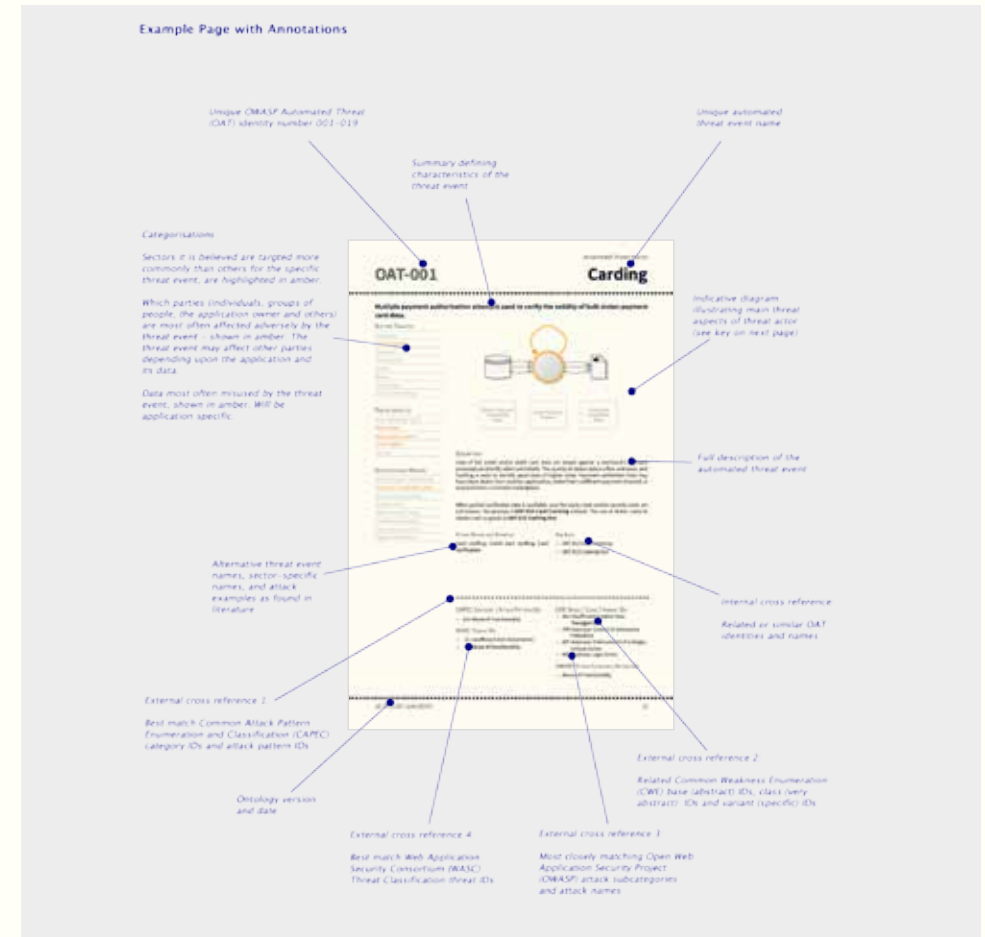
Example Page with Annotations

Unique OWASP Automated Threat (OAT) identity number 001-019

Unique automated threat event name

Summary defining characteristics of the threat event

Categorisations

Sectors it is believed are targted more commonly than others for the specific threat event, are highlighted in amber.

Which parties (individuals, groups of people, the application owner and others) are most often affected adversely by the threat event - shown in amber. The threat event may affect other parties depending upon the application and its data.

Data most often misused by the threat event, shown in amber. Will be application specific.

OAT-001

Automated Threat Event

Carding

Multiple payment authorisation attempts used to verify the validity of bulk stolen payment card data.

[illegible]

Indicative diagram illustrating main threat aspects of threat actor (see key on next page)

Full description of the automated threat event

Alternative threat event names, sector-specific names, and attack examples as found in literature

Internal cross reference

Related or similar OAT identities and names

External cross reference 1

Best match Common Attack Pattern Enumeration and Classification (CAPEC) category IDs and attack pattern IDs

External cross reference 2

Related Common Weakness Enumeration (CWE) base (abstract) IDs, class (very abstract) IDs and variant (specific) IDs

Ontology version and date

External cross reference 4

Best match Web Application Security Consortium (WASC) Threat Classification threat IDs

External cross reference 3

Most closely matching Open Web Application Security Project (OWASP) attack subcategories and attack names